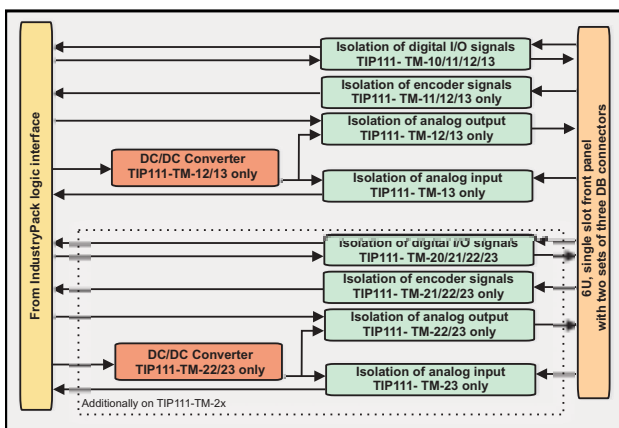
From IndustryPack logic interface

Isolation of digital I/O signals
TIP111- TM-10/11/12/13

Isolation of encoder signals
TIP111- TM-11/12/13 only

Isolation of analog output
TIP111- TM-12/13 only

DC/DC Converter
TIP111-TM-12/13 only

Isolation of analog input
TIP111- TM-13 only

Isolation of digital I/O signals
TIP111- TM-20/21/22/23

Isolation of encoder signals
TIP111- TM-21/22/23 only

Isolation of analog output
TIP111- TM-22/23 only

DC/DC Converter
TIP111-TM-22/23 only

Isolation of analog input
TIP111- TM-23 only

Additionally on TIP111-TM-2x

6U, single slot front panel with two sets of three DB connectors